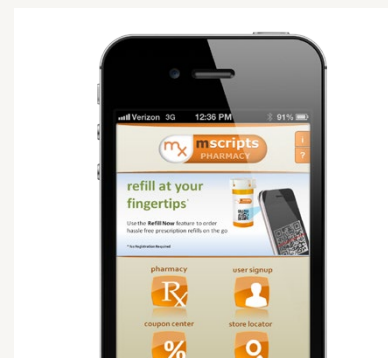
Verizon 3G 12:36 PM 91%

mx mscripts PHARMACY

i
?

refill at your fingertips*

Use the Refill Now feature to order hassle free prescription refills on the go

* No Registration Required

pharmacy
Rx

user signup

coupon center
%

store locator